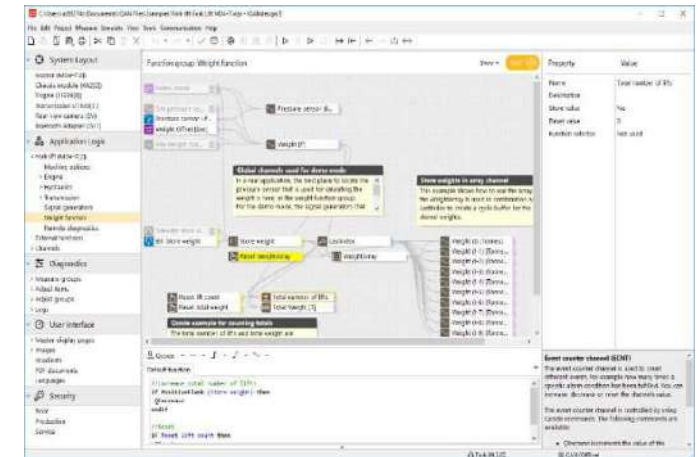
System layout

Application logic

Weight function

Diagnostics

User interface

Security

Function group: Weight function

Pressure sensor lk...

Weight lift

Global channels used for demo mode

Store weights in array channel

Lift store weight

Store weight

Reset weightarray

Lastindex

Weightarray

Reset lift count

Reset total weight

Total number of lifts

Total weight

Create example for counting totals

Property

Value

Name

Total number of lifts

Description

Store value

Yes

Reset value

0

Function selector

Not used

Event counter channel (ECNT)

Default function

Store

Production

Service